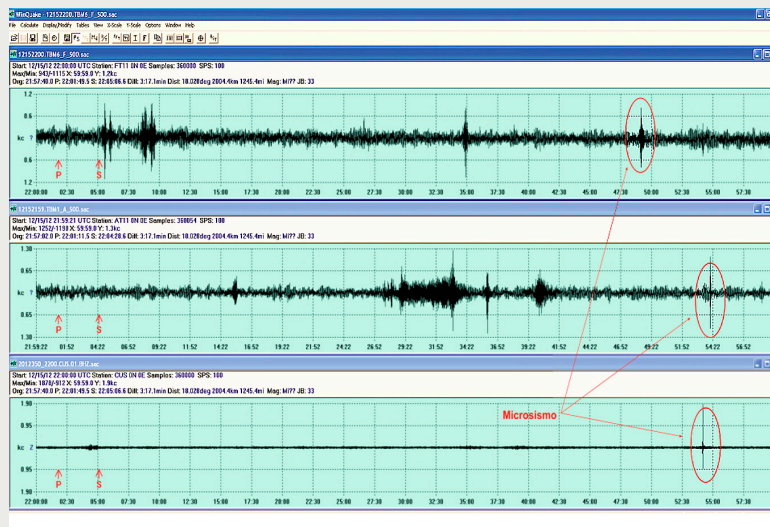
WinQuake - 12152200.TBM6_F_500.sac

File Calculate Display/Modify Tables X-Scale Y-Scale Options Window Help

12152200.TBM6_F_500.sac

Start: 12/15/12 22:00:00 UTC Station: FT11 0N 0E Samples: 360000 SPS: 100
Max/Min: 943/-1115 X: 59:59.0 Y: 1.2kc
Orig: 21:57:40.0 P: 22:01:49.5 S: 22:05:06.6 Diff: 3:17.1min Dist: 18.028deg 2004.4km 1245.4mi Mag: M/?? JB: 33

1.2
0.6
kc ?
0.6
1.2

P
S

22:00:00 02:30 05:00 07:30 10:00 12:30 15:00 17:30 20:00 22:30 25:00 27:30 30:00 32:30 35:00 37:30 40:00 42:30 45:00 47:30 50:00 52:30 55:00 57:30

12152159.TBM3_A_500.sac

Start: 12/15/12 21:59:21 UTC Station: AT11 0N 0E Samples: 360054 SPS: 100
Max/Min: 1252/-1198 X: 59:59.0 Y: 1.3kc
Orig: 21:57:40.0 P: 22:01:49.5 S: 22:05:06.6 Diff: 3:17.1min Dist: 18.028deg 2004.4km 1245.4mi Mag: M/?? JB: 33

1.30
0.65
kc ?
0.65
1.30

P
S

21:59:22 01:52 04:22 06:52 09:22 11:52 14:22 16:52 19:22 21:52 24:22 26:52 29:22 31:52 34:22 36:52 39:22 41:52 44:22 46:52 49:22 51:52 54:22 56:52

2012350_2200.CUS.01.BHZ.sac

Start: 12/15/12 22:00:00 UTC Station: CUS 0N 0E Samples: 360000 SPS: 100
Max/Min: 1878/-912 X: 59:59.0 Y: 1.9kc
Orig: 21:57:40.0 P: 22:01:49.5 S: 22:05:06.6 Diff: 3:17.1min Dist: 18.028deg 2004.4km 1245.4mi Mag: M/?? JB: 33

1.90
0.95
kc Z
0.95
1.90

Microsismo

P
S

22:00:00 02:30 05:00 07:30 10:00 12:30 15:00 17:30 20:00 22:30 25:00 27:30 30:00 32:30 35:00 37:30 40:00 42:30 45:00 47:30 50:00 52:30 55:00 57:30